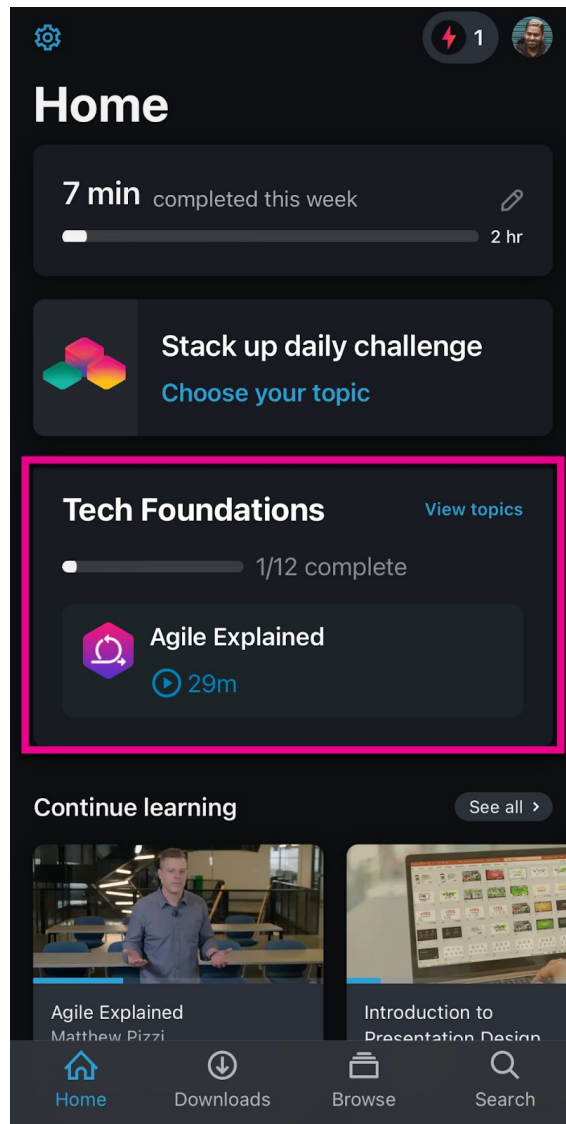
1

Home

7 min completed this week

2 hr

Stack up daily challenge

Choose your topic

Tech Foundations

View topics

1/12 complete

Agile Explained

29m

Continue learning

See all

Agile Explained

Matthew Pizzi

Introduction to Presentation Design

Home

Downloads

Browse

Search